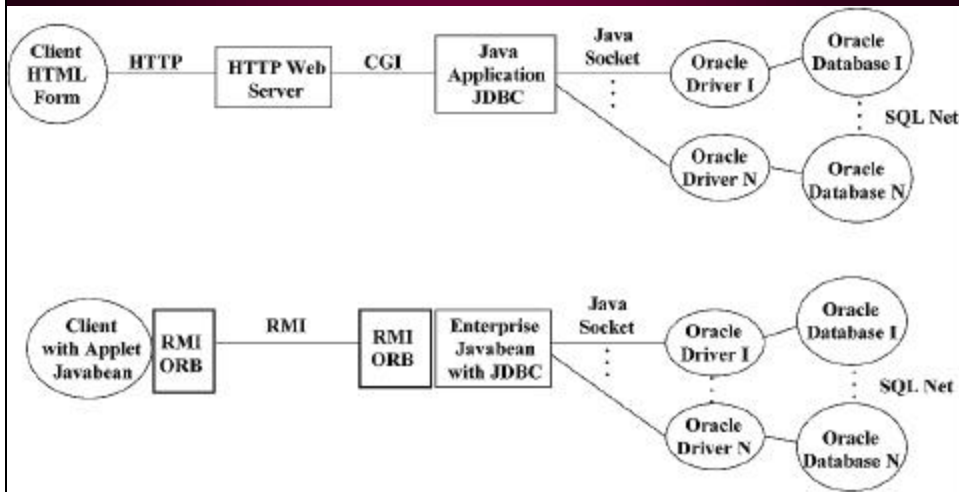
Client HTML Form

HTTP

HTTP Web Server

CGI

Java Application JDBC

Java Socket

Oracle Driver I

Oracle Database I

SQL Net

Oracle Driver N

Oracle Database N

Client with Applet Javabean

RMI ORB

RMI

RMI ORB

Enterprise Javabean with JDBC

Java Socket

Oracle Driver I

Oracle Database I

SQL Net

Oracle Driver N

Oracle Database N